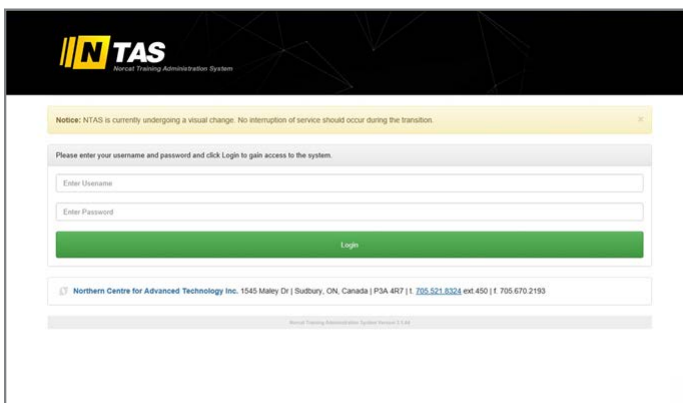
NTAS
Norcat Training Administration System

Notice: NTAS is currently undergoing a visual change. No interruption of service should occur during the transition.

×

Please enter your username and password and click Login to gain access to the system.

Enter Usename

Enter Password

Login

Northern Centre for Advanced Technology Inc. 1545 Maley Dr | Sudbury, ON, Canada | P3A 4R7 | t. 705.521.8324 ext.450 | f. 705.670.2193

Norcat Training Administration System Version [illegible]